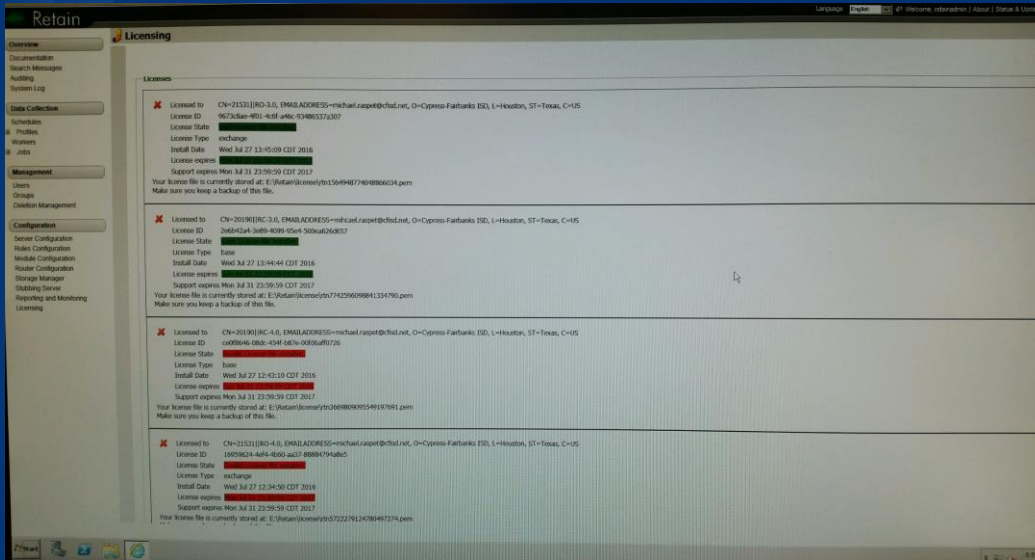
Retain

Language English | Welcome, retainadmin | About | Status & Upd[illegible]

Overview
Documentation
Search Messages
Auditing
System Log

Data Collection
Schedules
Profiles
Workers
Jobs

Management
Users
Groups
Deletion Management

Configuration
Server Configuration
Rules Configuration
Module Configuration
Router Configuration
Storage Manager
Stubbing Server
Reporting and Monitoring
Licensing

Licensing

Licenses

Licensed to CN=21531|RO-3.0, EMAILADDRESS=michael.raspet@cfisd.net, O=Cypress-Fairbanks ISD, L=Houston, ST=Texas, C=US
License ID 9673c8ae-4f01-4c6f-a46c-93486537a307
License State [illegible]
License Type exchange
Install Date Wed Jul 27 13:45:09 CDT 2016
License expires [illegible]
Support expires Mon Jul 31 23:59:59 CDT 2017
Your license file is currently stored at: E:\Retain\license\rtn1564948774848866034.pem
Make sure you keep a backup of this file.

Licensed to CN=20190|IRC-3.0, EMAILADDRESS=mihcael.raspet@cfisd.net, O=Cypress-Fairbanks ISD, L=Houston, ST=Texas, C=US
License ID 2e6b42a4-3e89-4099-95e4-569ca626d657
License State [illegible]
License Type base
Install Date Wed Jul 27 13:44:44 CDT 2016
License expires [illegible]
Support expires Mon Jul 31 23:59:59 CDT 2017
Your license file is currently stored at: E:\Retain\license\rtn7742596098841334790.pem
Make sure you keep a backup of this file.

Licensed to CN=20190|IRC-4.0, EMAILADDRESS=michael.raspet@cfisd.net, O=Cypress-Fairbanks ISD, L=Houston, ST=Texas, C=US
License ID ce0f8646-08dc-454f-b87e-00f06aff0726
License State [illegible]
License Type base
Install Date Wed Jul 27 12:42:10 CDT 2016
License expires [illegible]
Support expires Mon Jul 31 23:59:59 CDT 2017
Your license file is currently stored at: E:\Retain\license\rtn2669809095549197691.pem
Make sure you keep a backup of this file.

Licensed to CN=21531|IRC-4.0, EMAILADDRESS=michael.raspet@cfisd.net, O=Cypress-Fairbanks ISD, L=Houston, ST=Texas, C=US
License ID 16659624-4ef4-4b60-aa37-88884794a8e5
License State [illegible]
License Type exchange
Install Date Wed Jul 27 12:34:50 CDT 2016
License expires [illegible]
Support expires Mon Jul 31 23:59:59 CDT 2017
Your license file is currently stored at: E:\Retain\license\rtn5722279124780497274.pem

Start